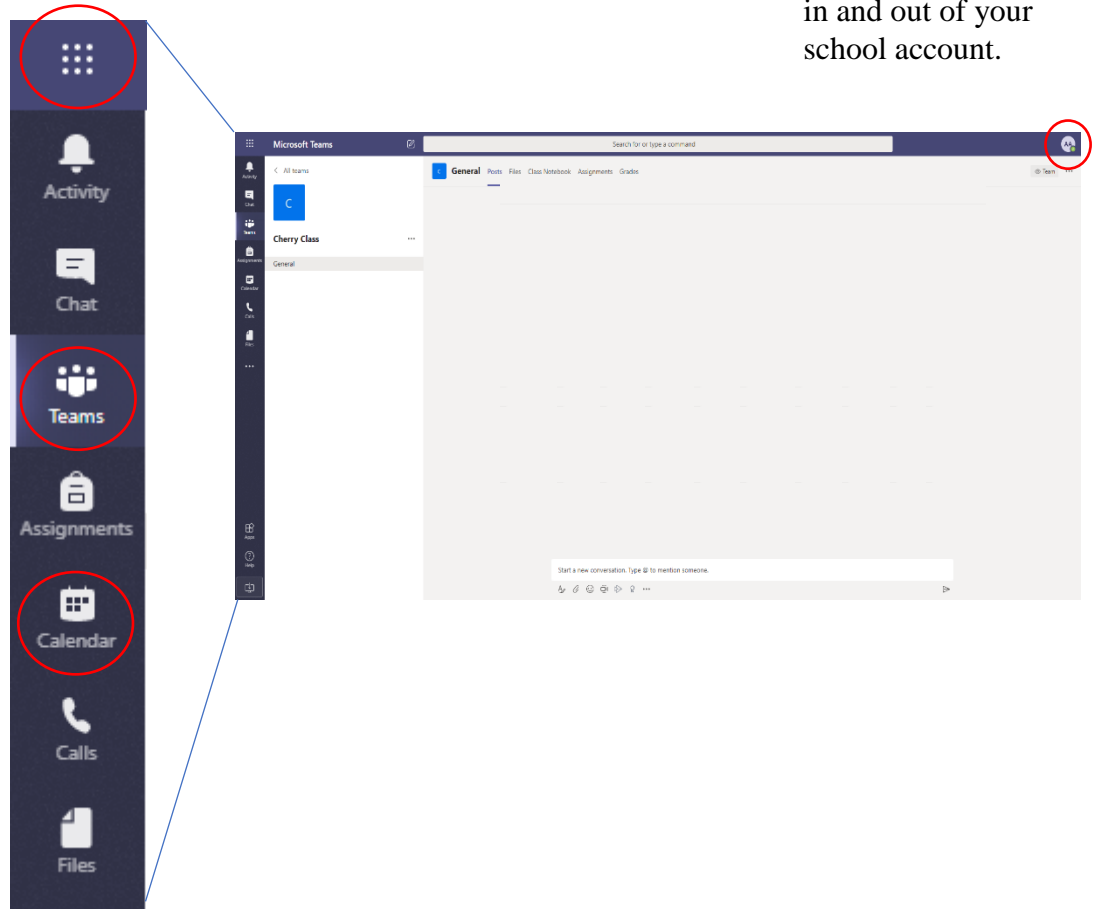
in and out of your school account.

Activity

Chat

Teams

Assignments

Calendar

Calls

Files

Microsoft Teams

Search for or type a command

AA

Activity

Chat

Teams

Assignments

Calendar

Calls

Files

...

Apps

Help

< All teams

C

Cherry Class ...

General

General Posts Files Class Notebook Assignments Grades

Team ...

Start a new conversation. Type @ to mention someone.